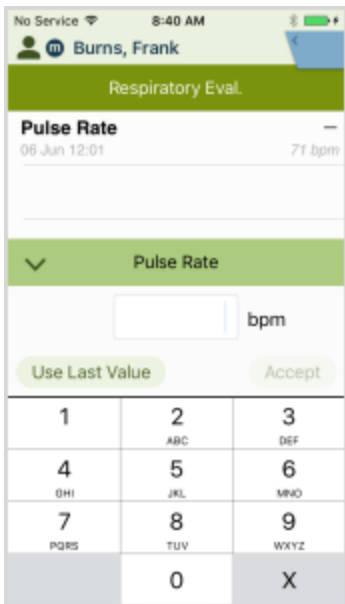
No Service 8:40 AM

m Burns, Frank

Respiratory Eval.

Pulse Rate –
06 Jun 12:01 71 bpm

Pulse Rate

bpm

Use Last Value Accept

| 1 | 2 ABC | 3 DEF |
|---|---|---|
| 4 GHI | 5 JKL | 6 MNO |
| 7 PQRS | 8 TUV | 9 WXYZ |
| | 0 | X |